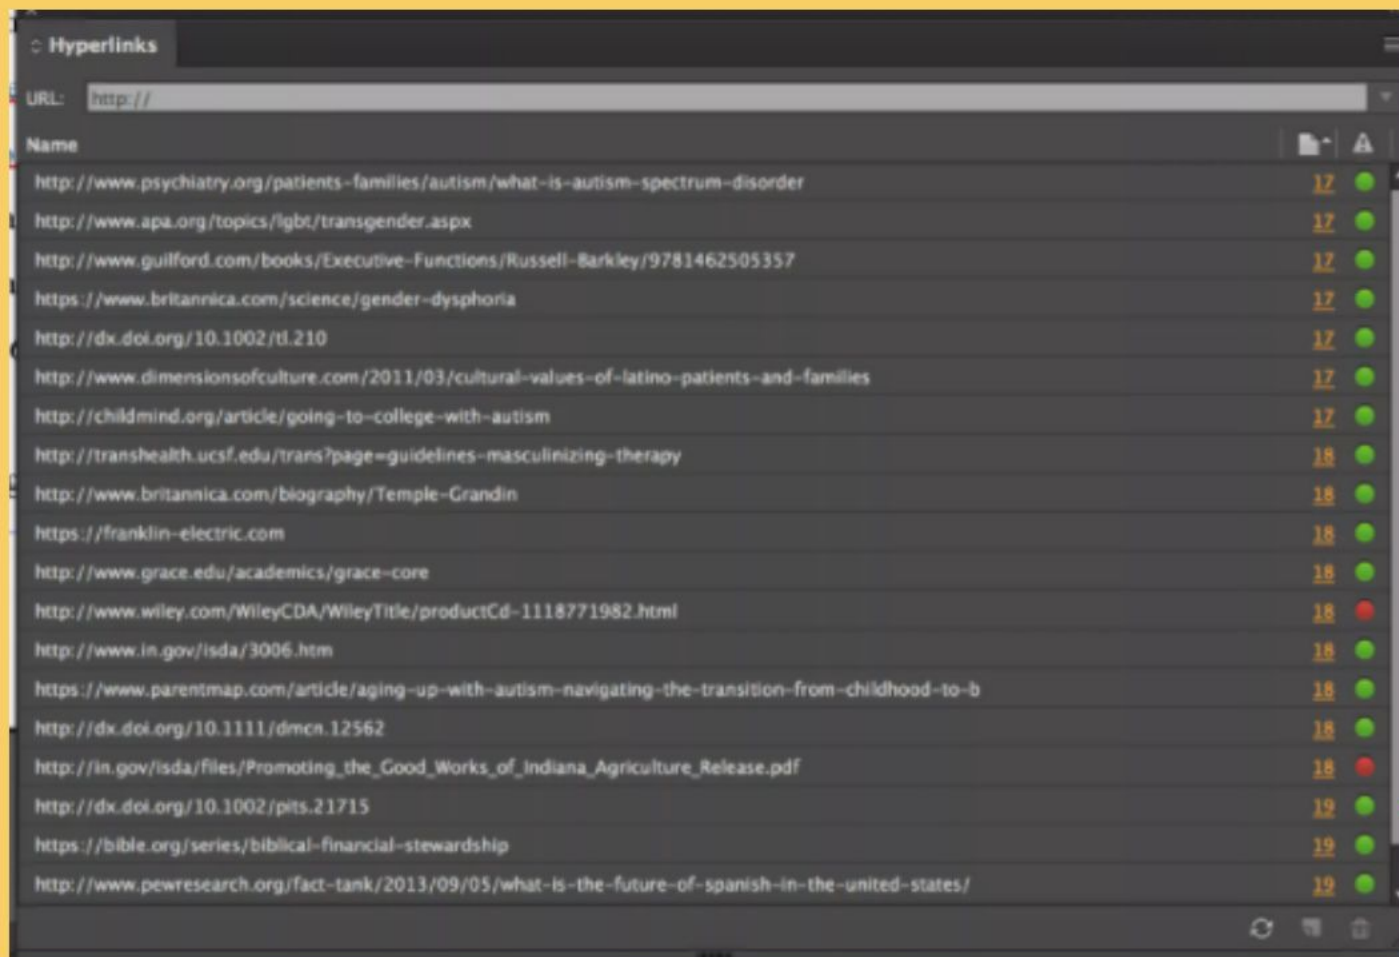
Hyperlinks

URL: http://

| Name | | |
|---|---|---|
| http://www.psychiatry.org/patients-families/autism/what-is-autism-spectrum-disorder | 17 | |
| http://www.apa.org/topics/lgbt/transgender.aspx | 17 | |
| http://www.guilford.com/books/Executive-Functions/Russell-Barkley/9781462505357 | 17 | |
| https://www.britannica.com/science/gender-dysphoria | 17 | |
| http://dx.doi.org/10.1002/tl.210 | 17 | |
| http://www.dimensionsofculture.com/2011/03/cultural-values-of-latino-patients-and-families | 17 | |
| http://childmind.org/article/going-to-college-with-autism | 17 | |
| http://transhealth.ucsf.edu/trans?page=guidelines-masculinizing-therapy | 18 | |
| http://www.britannica.com/biography/Temple-Grandin | 18 | |
| https://franklin-electric.com | 18 | |
| http://www.grace.edu/academics/grace-core | 18 | |
| http://www.wiley.com/WileyCDA/WileyTitle/productCd-1118771982.html | 18 | |
| http://www.in.gov/isda/3006.htm | 18 | |
| https://www.parentmap.com/article/aging-up-with-autism-navigating-the-transition-from-childhood-to-b | 18 | |
| http://dx.doi.org/10.1111/dmcn.12562 | 18 | |
| http://in.gov/isda/files/Promoting_the_Good_Works_of_Indiana_Agriculture_Release.pdf | 18 | |
| http://dx.doi.org/10.1002/pits.21715 | 19 | |
| https://bible.org/series/biblical-financial-stewardship | 19 | |
| http://www.pewresearch.org/fact-tank/2013/09/05/what-is-the-future-of-spanish-in-the-united-states/ | 19 | |